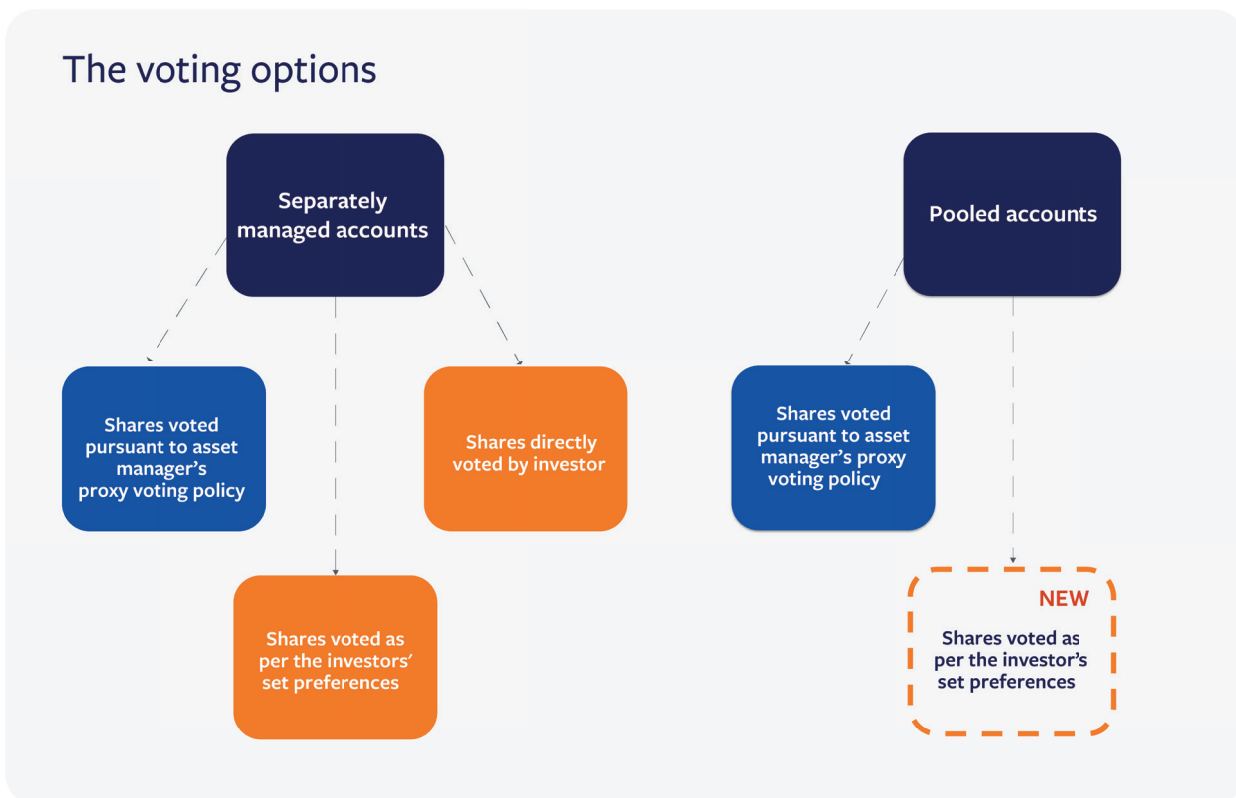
The voting options

Separately managed accounts

Shares voted pursuant to asset manager's proxy voting policy

Shares directly voted by investor

Shares voted as per the investors' set preferences

Pooled accounts

Shares voted pursuant to asset manager's proxy voting policy

NEW

Shares voted as per the investor's set preferences